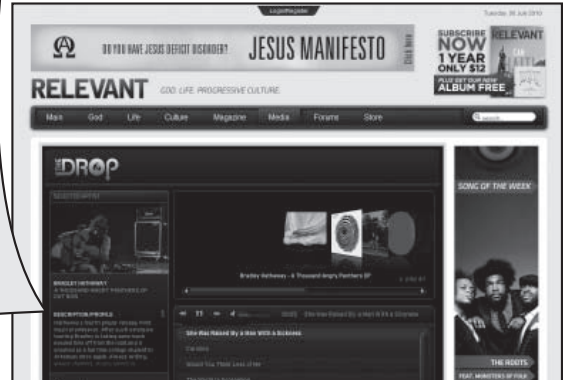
Log in/Register

Tuesday, 20 July 2010

DO YOU HAVE JESUS DEFICIT DISORDER? JESUS MANIFESTO Click Here

SUBSCRIBE NOW 1 YEAR ONLY $12 PLUS GET OUR NEW ALBUM FREE RELEVANT

RELEVANT GOD. LIFE. PROGRESSIVE CULTURE.

Main God Life Culture Magazine Media Forums Store

Search

THE DROP

SELECTED ARTIST

BRADLEY HATHAWAY
A THOUSAND ANGRY PANTHERS EP
CAT ROX

DESCRIPTION/PROFILE

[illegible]

Bradley Hathaway - A Thousand Angry Panthers EP

She Was Raised By a Man With a Sickness

She Was Raised By a Man With a Sickness

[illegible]

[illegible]

SONG OF THE WEEK

THE ROOTS
FEAT. MONSTERS OF FOLK